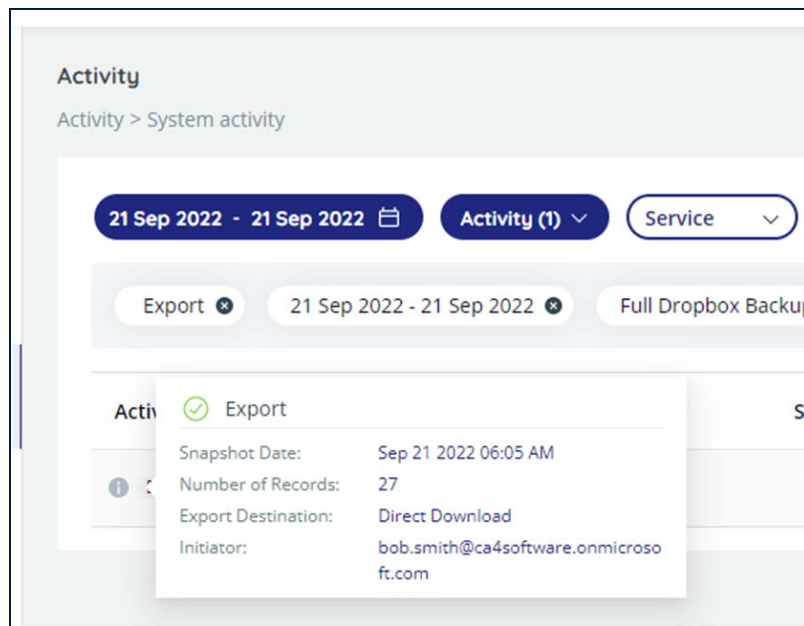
Activity

Activity > System activity

21 Sep 2022 - 21 Sep 2022

Activity (1)

Service

Export

21 Sep 2022 - 21 Sep 2022

Full Dropbox Backu

Acti

S

Export

| Snapshot Date: | Sep 21 2022 06:05 AM |
|---|---|
| Number of Records: | 27 |
| Export Destination: | Direct Download |
| Initiator: | bob.smith@ca4software.onmicrosoft.com |